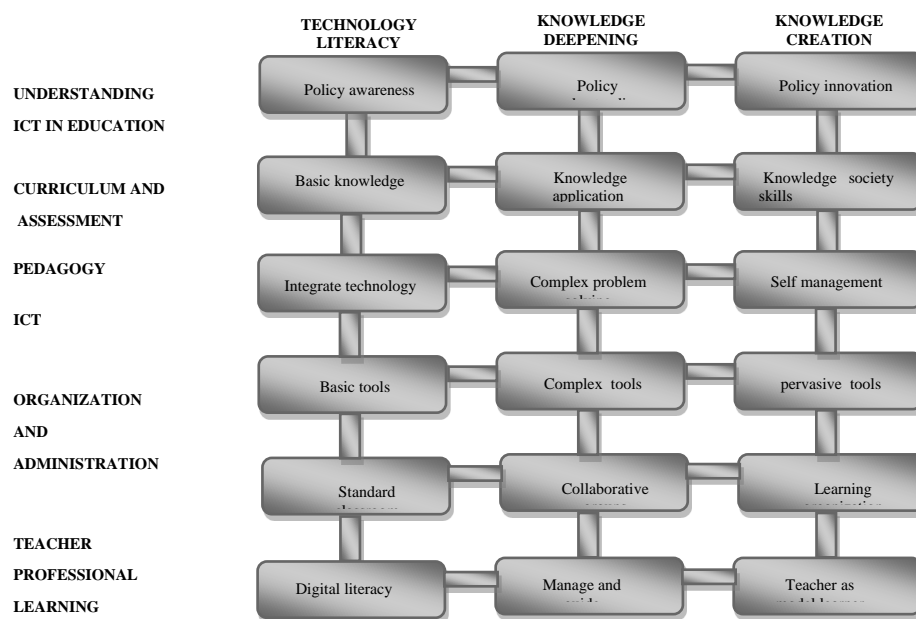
TECHNOLOGY LITERACY

KNOWLEDGE DEEPENING

KNOWLEDGE CREATION

UNDERSTANDING ICT IN EDUCATION

Policy awareness

Policy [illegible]

Policy innovation

CURRICULUM AND ASSESSMENT

Basic knowledge

Knowledge application

Knowledge society skills

PEDAGOGY

Integrate technology

Complex problem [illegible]

Self management

ICT

Basic tools

Complex tools

pervasive tools

ORGANIZATION AND ADMINISTRATION

Standard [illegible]

Collaborative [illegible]

Learning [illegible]

TEACHER PROFESSIONAL LEARNING

Digital literacy

Manage and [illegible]

Teacher as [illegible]